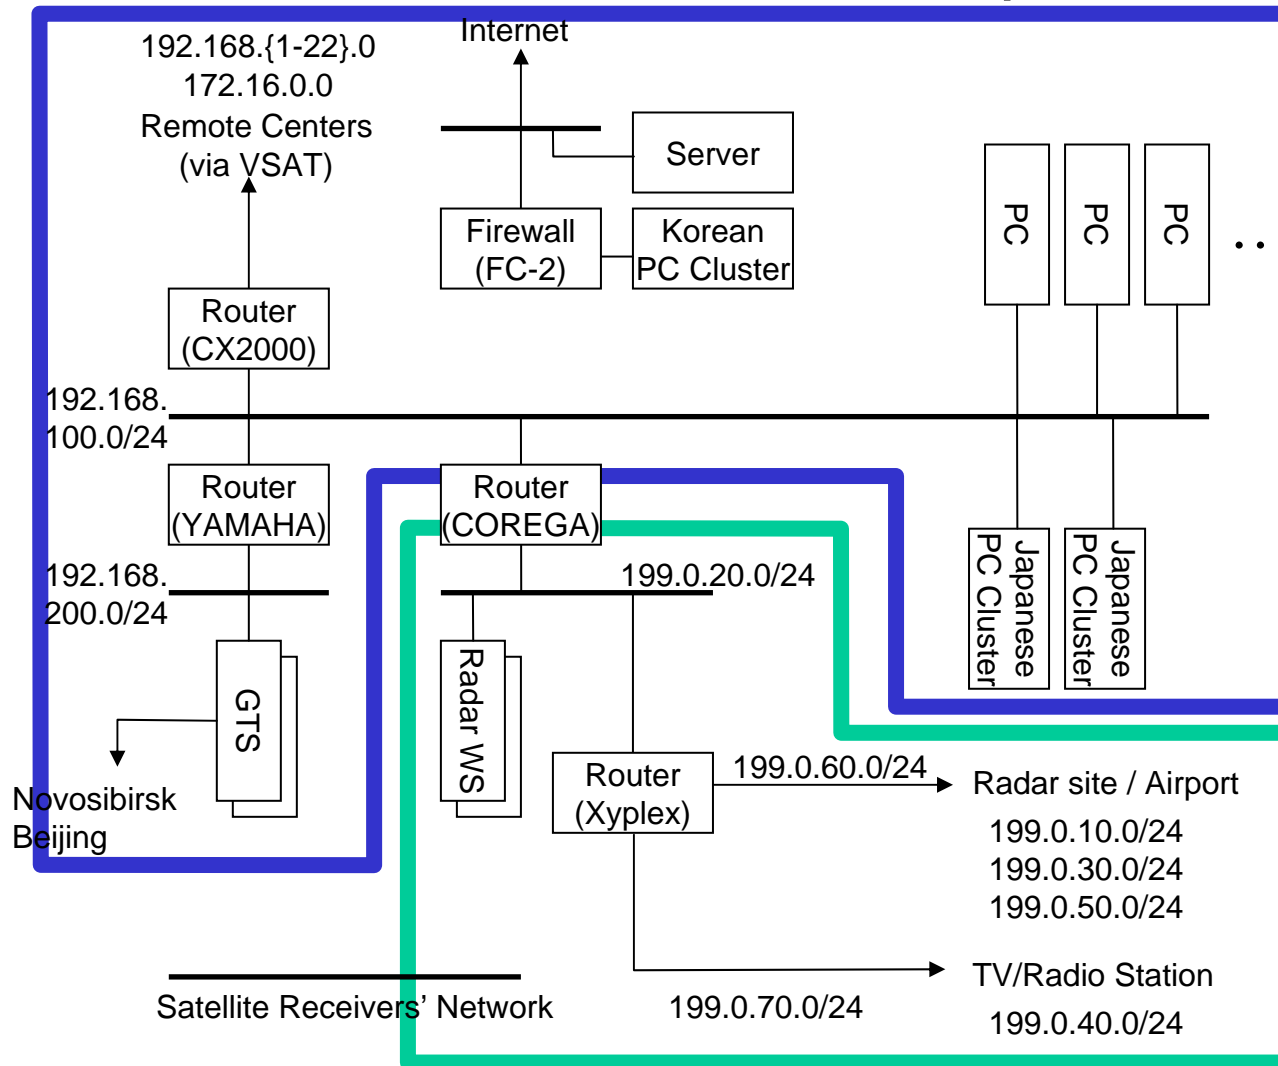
192.168.{1-22}.0
172.16.0.0
Remote Centers
(via VSAT)

Internet

Server

Firewall
(FC-2)

Korean
PC Cluster

PC
PC
PC

Router
(CX2000)

192.168.
100.0/24

Router
(YAMAHA)

Router
(COREGA)

Japanese
PC Cluster

Japanese
PC Cluster

192.168.
200.0/24

199.0.20.0/24

GTS

Radar WS

Novosibirsk
Beijing

Router
(Xyplex)

199.0.60.0/24

Radar site / Airport
199.0.10.0/24
199.0.30.0/24
199.0.50.0/24

TV/Radio Station
199.0.40.0/24

Satellite Receivers' Network

199.0.70.0/24